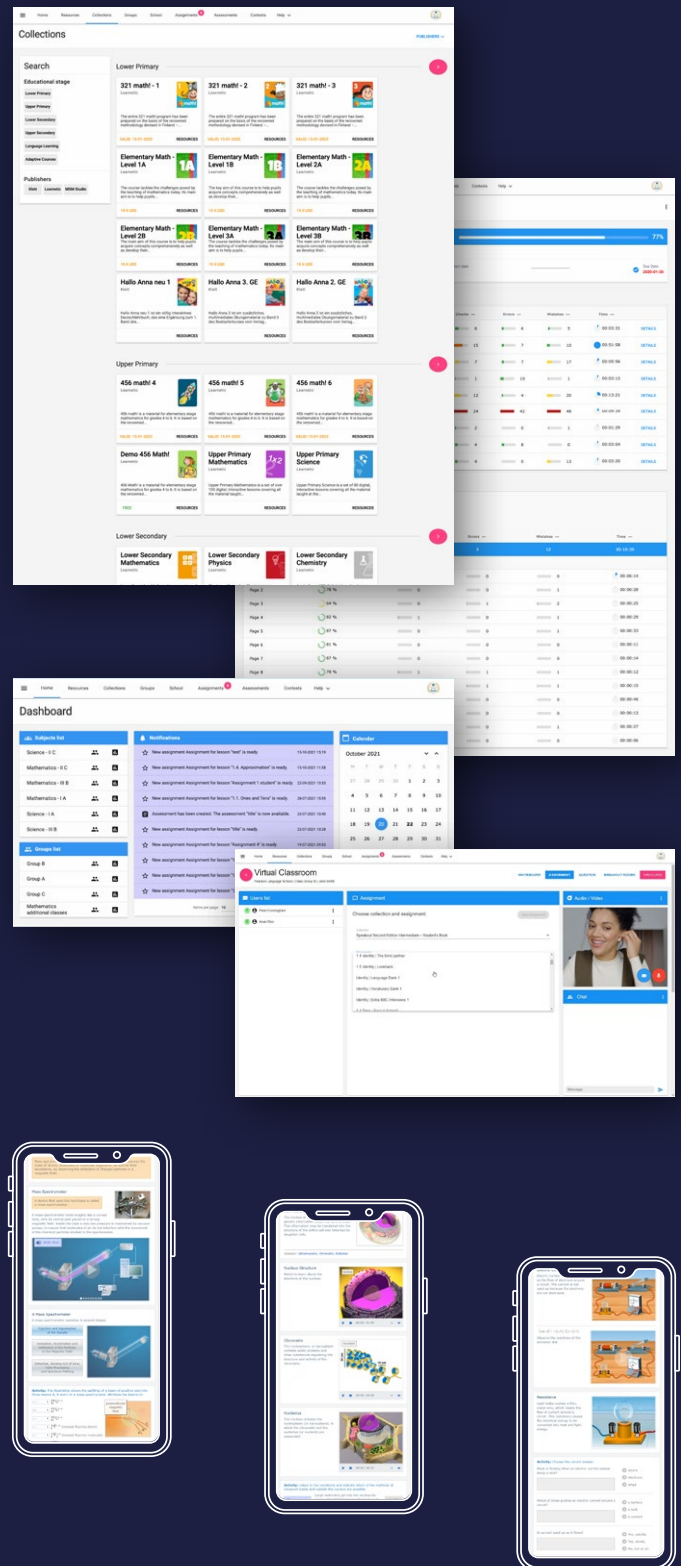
Home Resources Collections Groups School Assignments Assessments Contests Help

Collections

PUBLISHERS

Search

Educational stage

Lower Primary
Upper Primary
Lower Secondary
Upper Secondary
Language Learning
Adaptive Courses

Publishers

Klett Learnetic MEM Studio

Lower Primary

321 math! - 1
Learnetic
The entire 321 math! program has been prepared on the basis of the renowned methodology devised in Finland ...
RESOURCES

321 math! - 2
Learnetic
The entire 321 math! program has been prepared on the basis of the renowned methodology devised in Finland ...
RESOURCES

321 math! - 3
Learnetic
The entire 321 math! program has been prepared on the basis of the renowned methodology devised in Finland ...
RESOURCES

Elementary Math - Level 1A
Learnetic
RESOURCES

Elementary Math - Level 1B
Learnetic
RESOURCES

Elementary Math - Level 2A
Learnetic
RESOURCES

Elementary Math - Level 2B
Learnetic
RESOURCES

Elementary Math - Level 3A
Learnetic
RESOURCES

Elementary Math - Level 3B
Learnetic
RESOURCES

Hallo Anna neu 1
Klett
RESOURCES

Hallo Anna 3. GE
Klett
RESOURCES

Hallo Anna 2. GE
Klett
RESOURCES

Upper Primary

456 math! 4
Learnetic
RESOURCES

456 math! 5
Learnetic
RESOURCES

456 math! 6
Learnetic
RESOURCES

Demo 456 Math!
Learnetic
FREE
RESOURCES

Upper Primary Mathematics
Learnetic
RESOURCES

Upper Primary Science
Learnetic
RESOURCES

Lower Secondary

Lower Secondary Mathematics

Lower Secondary Physics

Lower Secondary Chemistry

Contests Help

77%

DETAILS

Errors Mistakes Time

Page 2
Page 3
Page 4
Page 5
Page 6
Page 7
Page 8

Home Resources Collections Groups School Assignments Assessments Contests Help

Dashboard

Subjects list
Science - II C
Mathematics - II C
Mathematics - III B
Mathematics - I A
Science - I A
Science - III B

Groups list
Group B
Group A
Group C
Mathematics additional classes

Notifications
New assignment Assignment for lesson "test" is ready.
New assignment Assignment for lesson "1.4. Approximation" is ready.
New assignment Assignment for lesson "Assignment 1 student" is ready.
New assignment Assignment for lesson "1.1. Ones and Tens" is ready.
Assessment has been created. The assessment "title" is now available.
New assignment Assignment for lesson "title" is ready.
New assignment Assignment for lesson "Assignment 6" is ready.

Calendar
October 2021
M T W T F S S
27 28 29 30 1 2 3
4 5 6 7 8 9 10
11 12 13 14 15 16 17
18 19 20 21 22 23 24
25 26 27 28 29 30 31

Virtual Classroom

WHITEBOARD ASSIGNMENT QUESTION BREAKOUT ROOMS END CLASS

Users list

Assignment
Choose collection and assignment:
Speakout Second Edition Intermediate - Student's Book

Audio / Video

Chat

Mass Spectrometer

Nuclear Structure

Resistance